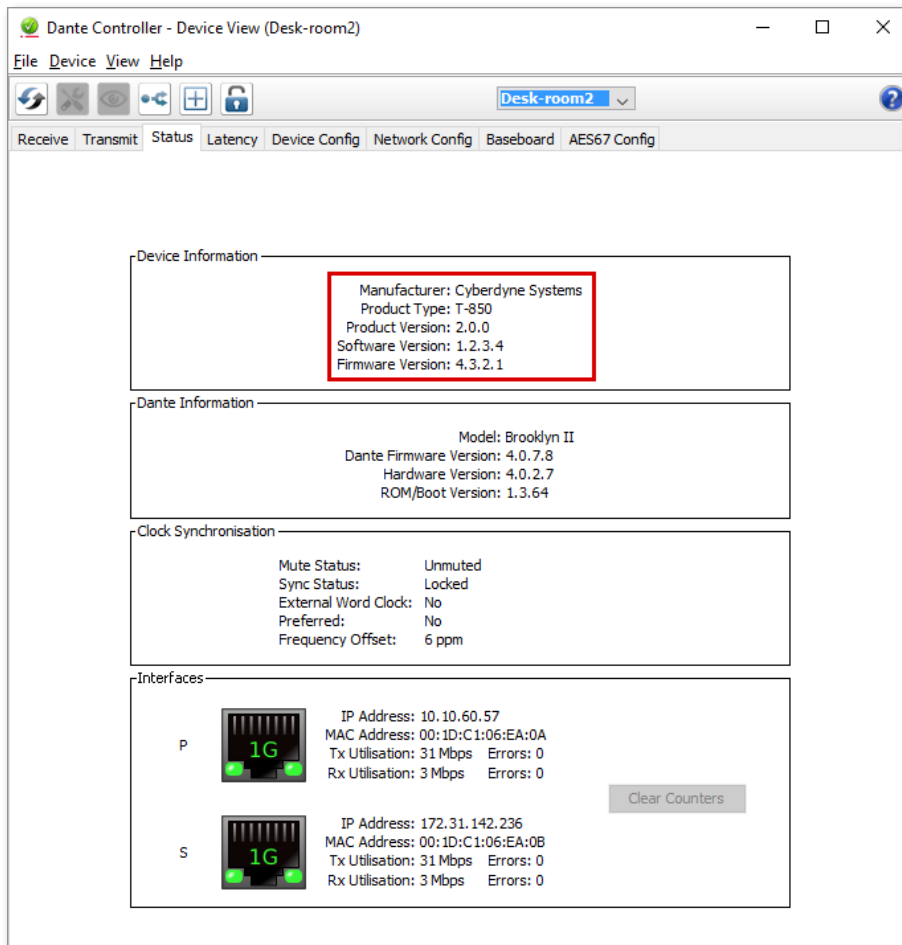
Dante Controller - Device View (Desk-room2)

File Device View Help

Desk-room2

Receive | Transmit | Status | Latency | Device Config | Network Config | Baseboard | AES67 Config

Device Information

Manufacturer: Cyberdyne Systems
Product Type: T-850
Product Version: 2.0.0
Software Version: 1.2.3.4
Firmware Version: 4.3.2.1

Dante Information

Model: Brooklyn II
Dante Firmware Version: 4.0.7.8
Hardware Version: 4.0.2.7
ROM/Boot Version: 1.3.64

Clock Synchronisation

| | |
|---|---|
| Mute Status: | Unmuted |
| Sync Status: | Locked |
| External Word Clock: | No |
| Preferred: | No |
| Frequency Offset: | 6 ppm |

Interfaces

P

1G

IP Address: 10.10.60.57
MAC Address: 00:1D:C1:06:EA:0A
Tx Utilisation: 31 Mbps Errors: 0
Rx Utilisation: 3 Mbps Errors: 0

Clear Counters

S

1G

IP Address: 172.31.142.236
MAC Address: 00:1D:C1:06:EA:0B
Tx Utilisation: 31 Mbps Errors: 0
Rx Utilisation: 3 Mbps Errors: 0